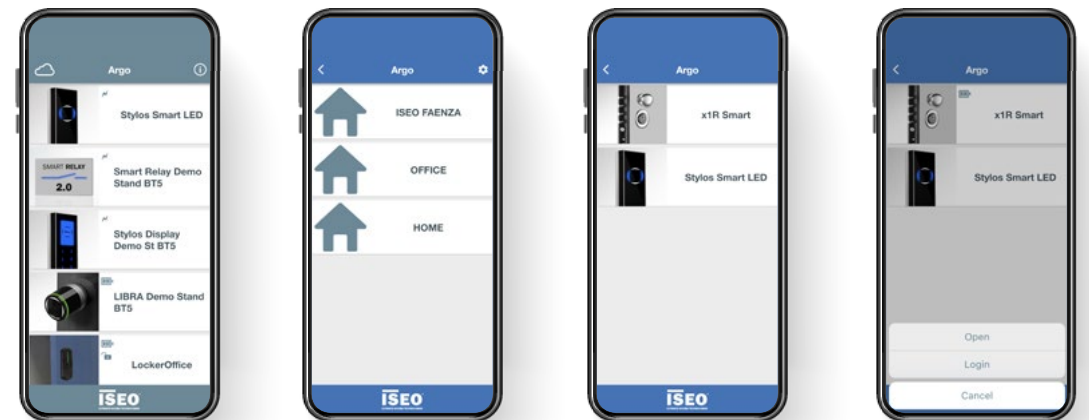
Argo

Stylos Smart LED

SMART RELAY
2.0

Smart Relay Demo Stand BT5

Stylos Display Demo St BT5

LIBRA Demo Stand BT5

LockerOffice

ISEO

Argo

ISEO FAENZA

OFFICE

HOME

ISEO

Argo

x1R Smart

Stylos Smart LED

ISEO

Argo

x1R Smart

Stylos Smart LED

Open

Login

Cancel